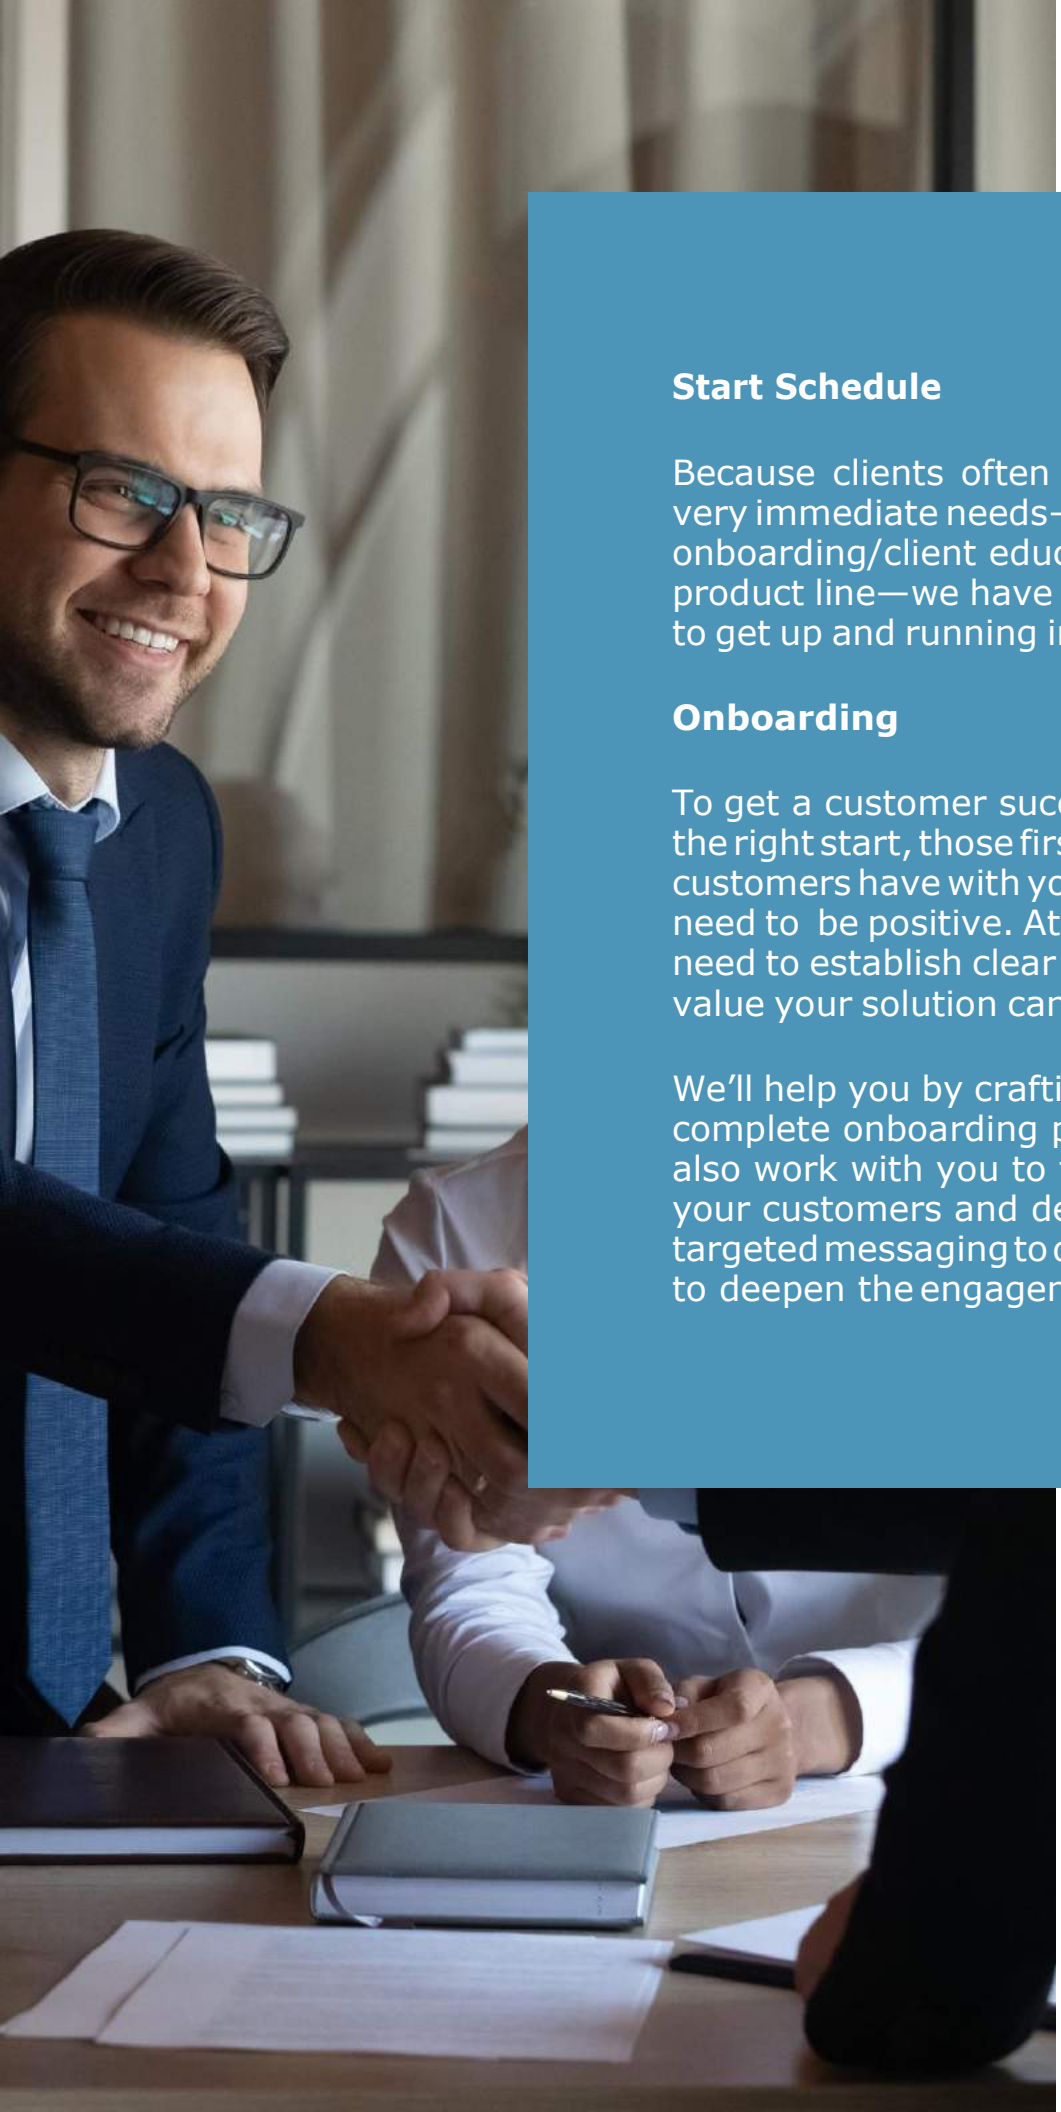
Start Schedule

Because clients often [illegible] very immediate needs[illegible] onboarding/client educ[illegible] product line—we have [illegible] to get up and running i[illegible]

Onboarding

To get a customer suc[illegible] the right start, those firs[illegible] customers have with yo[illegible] need to be positive. At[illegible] need to establish clear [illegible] value your solution car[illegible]

We'll help you by crafti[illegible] complete onboarding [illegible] also work with you to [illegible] your customers and de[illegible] targeted messaging to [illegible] to deepen the engagem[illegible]